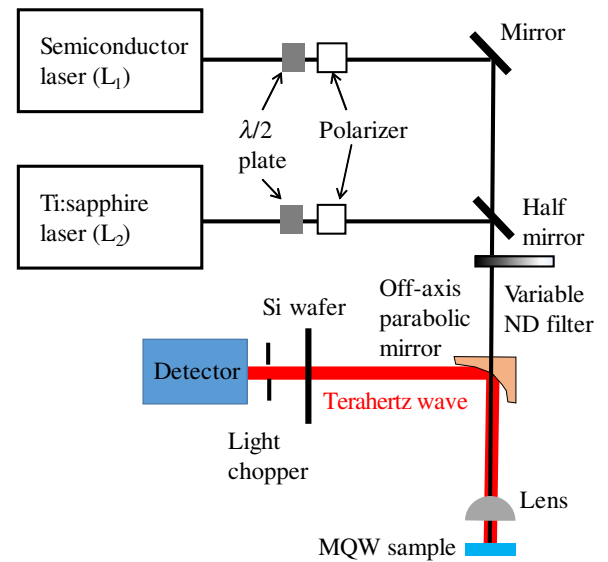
Semiconductor laser ($L_1$)

Mirror

$\lambda/2$ plate

Polarizer

Ti:sapphire laser ($L_2$)

Half mirror

Variable ND filter

Off-axis parabolic mirror

Si wafer

Detector

Terahertz wave

Light chopper

Lens

MQW sample